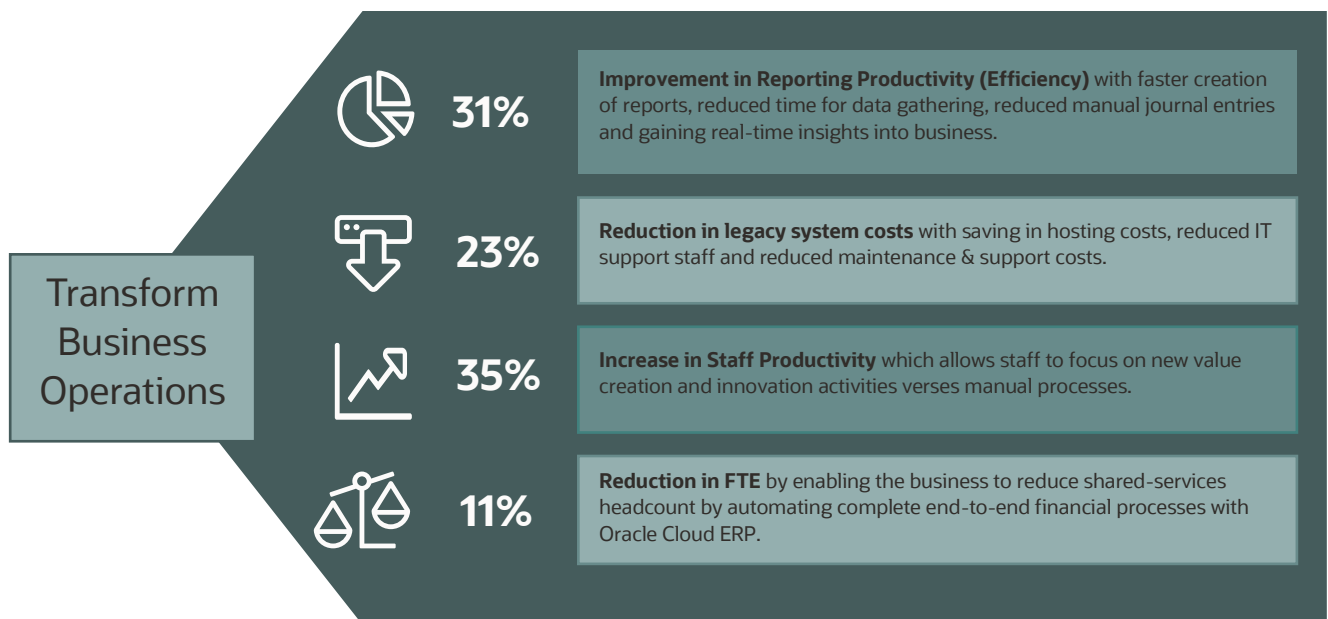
Transform Business Operations

31%

**Improvement in Reporting Productivity (Efficiency)** with faster creation of reports, reduced time for data gathering, reduced manual journal entries and gaining real-time insights into business.

23%

**Reduction in legacy system costs** with saving in hosting costs, reduced IT support staff and reduced maintenance & support costs.

35%

**Increase in Staff Productivity** which allows staff to focus on new value creation and innovation activities verses manual processes.

11%

**Reduction in FTE** by enabling the business to reduce shared-services headcount by automating complete end-to-end financial processes with Oracle Cloud ERP.